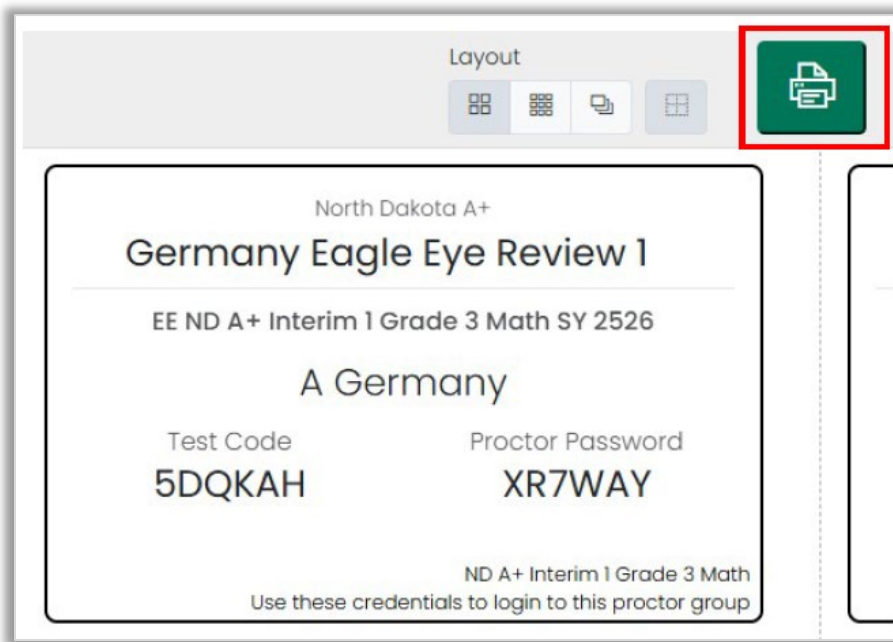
Layout

North Dakota A+

Germany Eagle Eye Review 1

EE ND A+ Interim 1 Grade 3 Math SY 2526

A Germany

Test Code
5DQKAH

Proctor Password
XR7WAY

ND A+ Interim 1 Grade 3 Math
Use these credentials to login to this proctor group